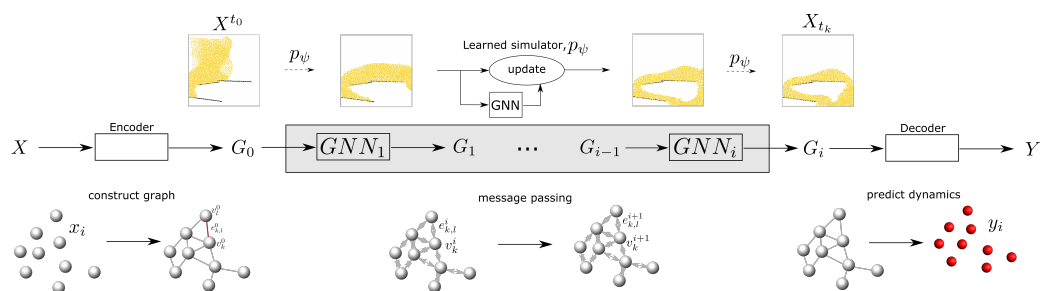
$X^{t_0}$

$p_\psi$

Learned simulator, $p_\psi$

update

GNN

$p_\psi$

$X_{t_k}$

$X$

Encoder

$G_0$

$GNN_1$

$G_1$

$\cdots$

$G_{i-1}$

$GNN_i$

$G_i$

Decoder

$Y$

construct graph

$x_i$

$v_l^0$

$e_{k,l}^0$

$v_k^0$

message passing

$e_{k,l}^i$

$v_k^i$

$e_{k,l}^{i+1}$

$v_k^{i+1}$

predict dynamics

$y_i$